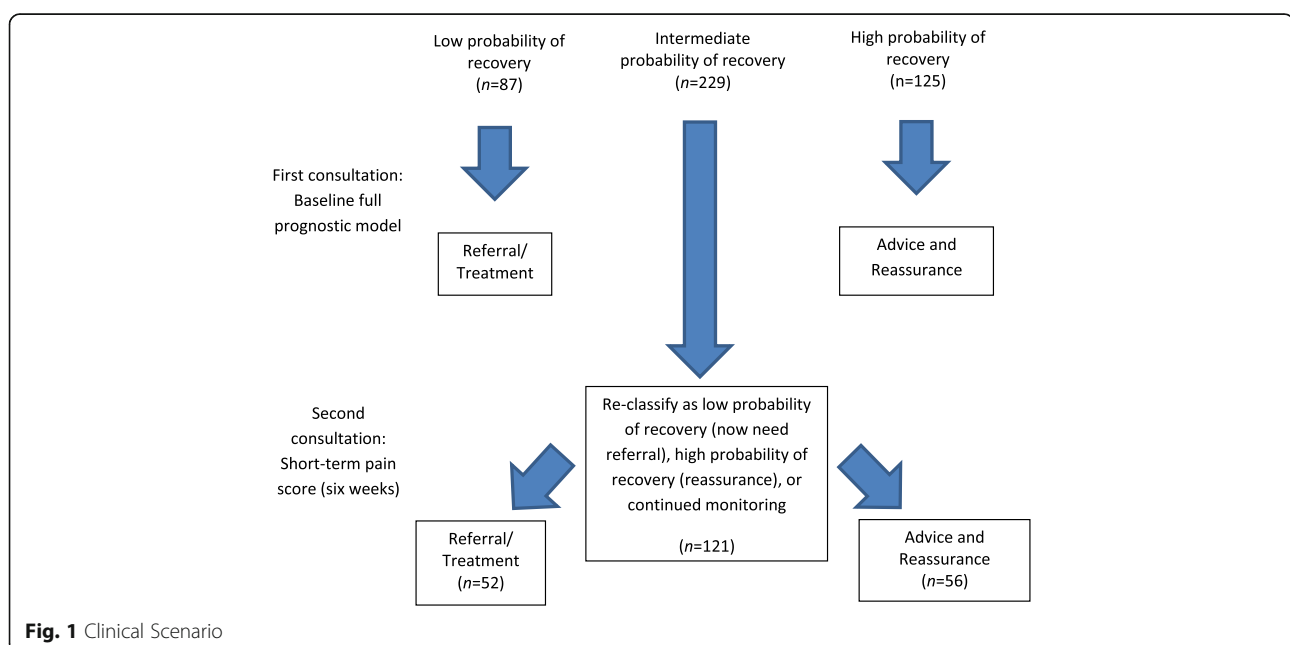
Low probability of recovery ($n$=87)

Intermediate probability of recovery ($n$=229)

High probability of recovery ($n$=125)

First consultation: Baseline full prognostic model

Referral/ Treatment

Advice and Reassurance

Second consultation: Short-term pain score (six weeks)

Re-classify as low probability of recovery (now need referral), high probability of recovery (reassurance), or continued monitoring

($n$=121)

Referral/ Treatment ($n$=52)

Advice and Reassurance ($n$=56)

Fig. 1 Clinical Scenario